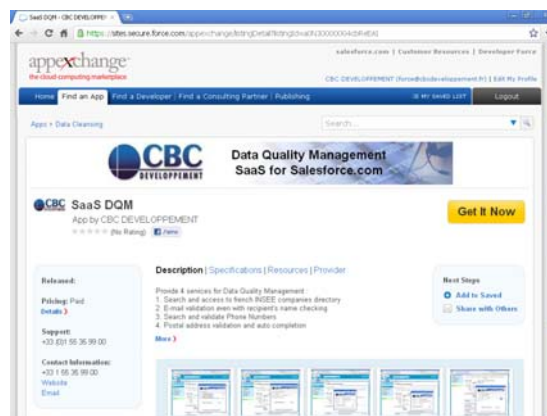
SaaS DQM - CBC DEVELOPPEI ×

https://sites.secure.force.com/appexchange/listingDetail?listingId=a0N30000004cbRxEAI

salesforce.com | Customer Resources | Developer Force

appexchange
the cloud computing marketplace

CBC DEVELOPPEMENT (force@cbcdeveloppement.fr) | Edit My Profile

Home | Find an App | Find a Developer | Find a Consulting Partner | Publishing | MY SAVED LIST | Logout

Apps > Data Cleansing

Search...

CBC DEVELOPPEMENT

Data Quality Management
SaaS for Salesforce.com

CBC SaaS DQM
App by CBC DEVELOPPEMENT
(No Rating) Like

Get It Now

Released:

Pricing: Paid
Details

Support:
+33 (0)1 55 35 99 00

Contact Information:
+33 1 55 35 99 00
Website
Email

Description | Specifications | Resources | Provider

Provide 4 services for Data Quality Management :
1. Search and access to french INSEE companies directory
2. E-mail validation even with recipient's name checking
3. Search and validate Phone Numbers
4. Postal address validation and auto completion

More

Next Steps
Add to Saved
Share with Others